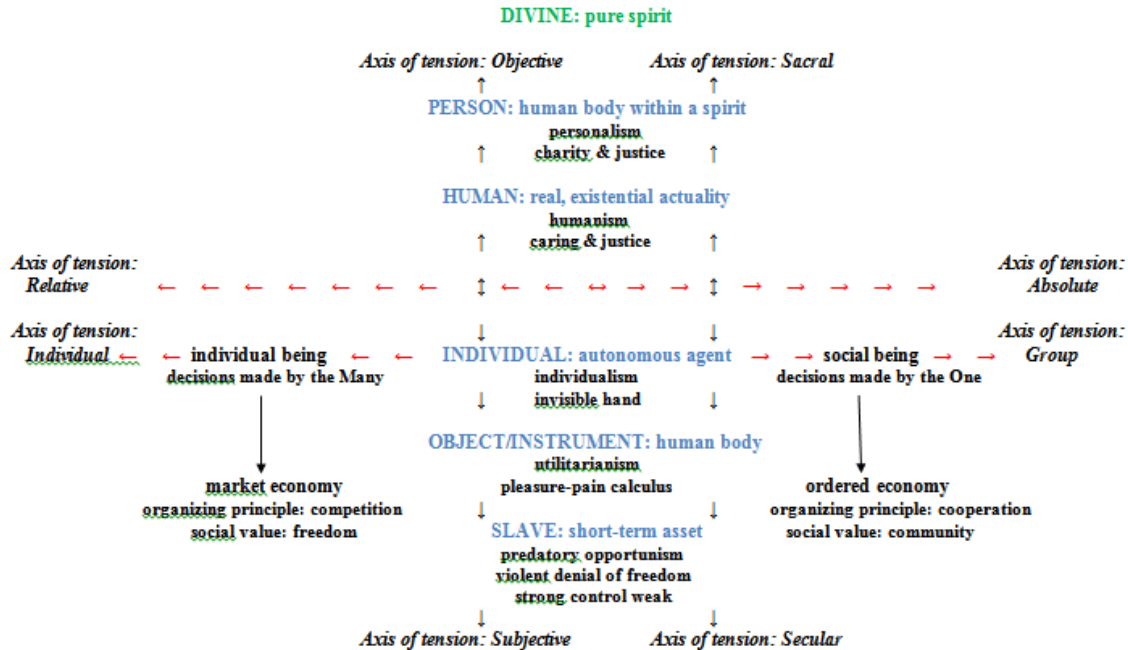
DIVINE: pure spirit

Axis of tension: Objective ↑ Axis of tension: Sacral ↑

PERSON: human body within a spirit
personalism
↑ charity & justice ↑

HUMAN: real, existential actuality
humanism
↑ caring & justice ↑

Axis of tension: Relative ← ← ← ← ← ← ← ← ↕ ← ← ↔ → → ↕ → → → → → Axis of tension: Absolute

↓ ↓

Axis of tension: Individual ← ← individual being ← ← INDIVIDUAL: autonomous agent → → social being → → Axis of tension: Group

decisions made by the Many

individualism
↓ invisible hand ↓

decisions made by the One

OBJECT/INSTRUMENT: human body
utilitarianism
pleasure-pain calculus

market economy
organizing principle: competition
social value: freedom

↓ ↓

ordered economy
organizing principle: cooperation
social value: community

SLAVE: short-term asset
predatory opportunism
violent denial of freedom
strong control weak

↓ ↓

Axis of tension: Subjective Axis of tension: Secular